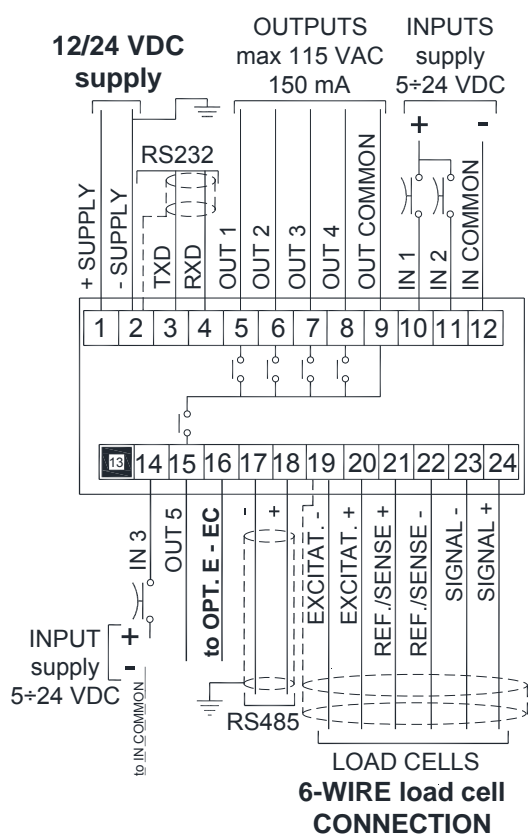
12/24 VDC supply

OUTPUTS max 115 VAC 150 mA

INPUTS supply 5÷24 VDC

+ -

RS232

+ SUPPLY
- SUPPLY
TXD
RXD
OUT 1
OUT 2
OUT 3
OUT 4
OUT COMMON
IN 1
IN 2
IN COMMON

| 1 | 2 | 3 | 4 | 5 | 6 | 7 | 8 | 9 | 10 | 11 | 12 |
|---|---|---|---|---|---|---|---|---|---|---|---|

| 13 | 14 | 15 | 16 | 17 | 18 | 19 | 20 | 21 | 22 | 23 | 24 |
|---|---|---|---|---|---|---|---|---|---|---|---|

IN 3
OUT 5
to OPT. E - EC
-
+
EXCITAT. -
EXCITAT. +
REF./SENSE +
REF./SENSE -
SIGNAL -
SIGNAL +

INPUT supply 5÷24 VDC
+
-
to IN COMMON

RS485

LOAD CELLS
6-WIRE load cell CONNECTION